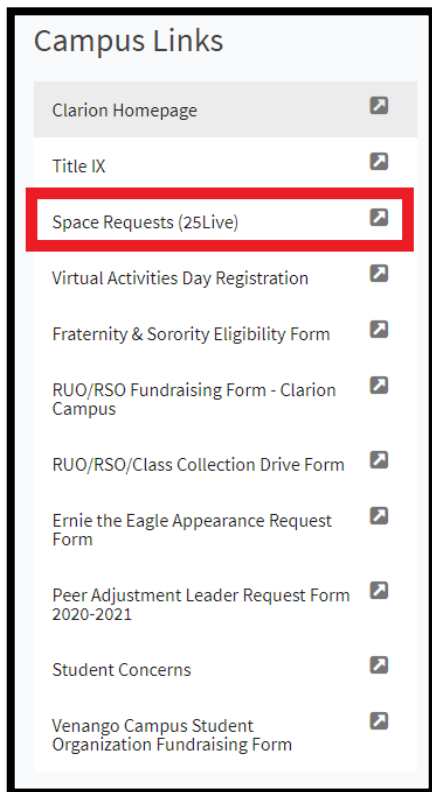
Campus Links

Clarion Homepage

Title IX

Space Requests (25Live)

Virtual Activities Day Registration

Fraternity & Sorority Eligibility Form

RUO/RSO Fundraising Form - Clarion Campus

RUO/RSO/Class Collection Drive Form

Ernie the Eagle Appearance Request Form

Peer Adjustment Leader Request Form 2020-2021

Student Concerns

Venango Campus Student Organization Fundraising Form